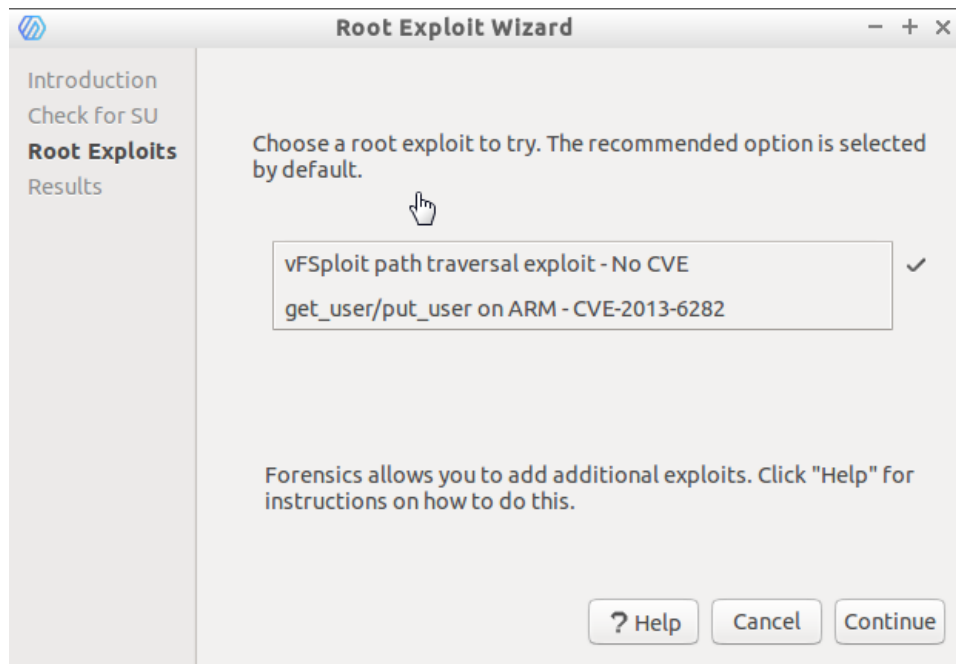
Root Exploit Wizard

− + ×

Introduction
Check for SU
Root Exploits
Results

Choose a root exploit to try. The recommended option is selected by default.

vFSploit path traversal exploit - No CVE
get_user/put_user on ARM - CVE-2013-6282

Forensics allows you to add additional exploits. Click "Help" for instructions on how to do this.

? Help
Cancel
Continue